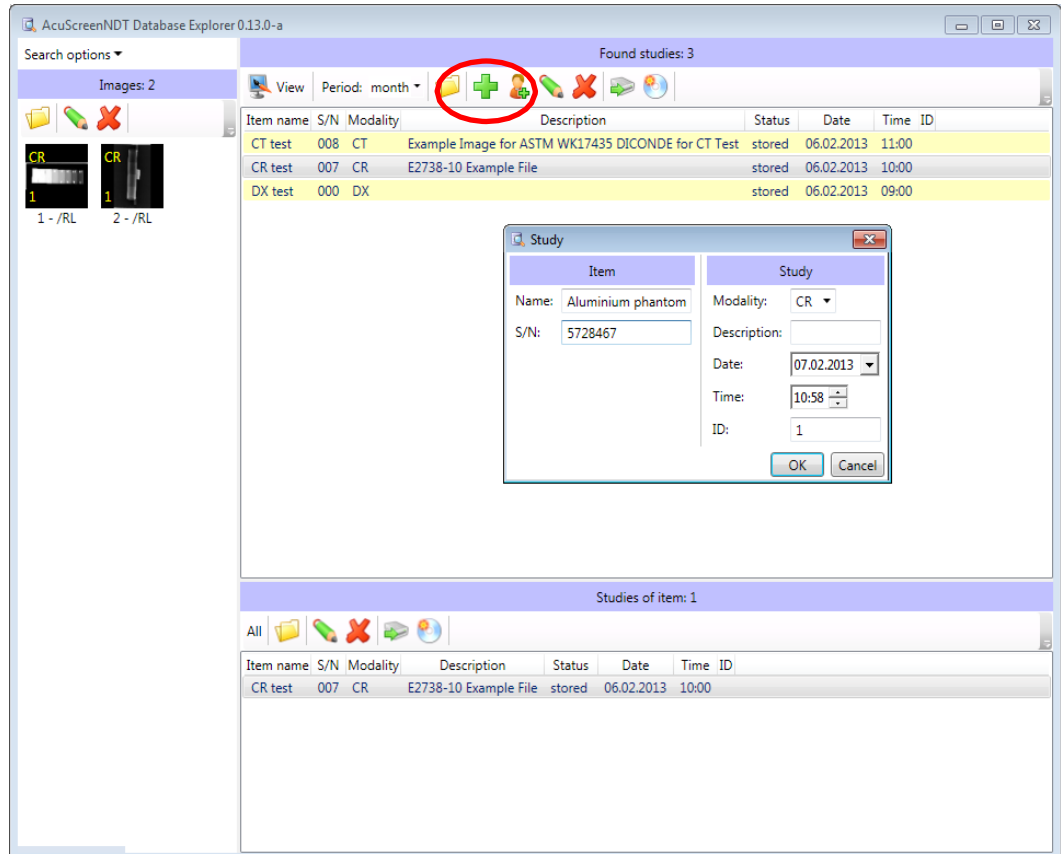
AcuScreenNDT Database Explorer 0.13.0-a

Search options

Images: 2

CR
1
1 - /RL

CR
1
2 - /RL

Found studies: 3

View Period: month

| Item name | S/N | Modality | Description | Status | Date | Time | ID |
|---|---|---|---|---|---|---|---|
| CT test | 008 | CT | Example Image for ASTM WK17435 DICONDE for CT Test | stored | 06.02.2013 | 11:00 | |
| CR test | 007 | CR | E2738-10 Example File | stored | 06.02.2013 | 10:00 | |
| DX test | 000 | DX | | stored | 06.02.2013 | 09:00 | |

Study

Item

Name: Aluminium phantom

S/N: 5728467

Study

Modality: CR

Description:

Date: 07.02.2013

Time: 10:58

ID: 1

OK Cancel

Studies of item: 1

All

| Item name | S/N | Modality | Description | Status | Date | Time | ID |
|---|---|---|---|---|---|---|---|
| CR test | 007 | CR | E2738-10 Example File | stored | 06.02.2013 | 10:00 | |